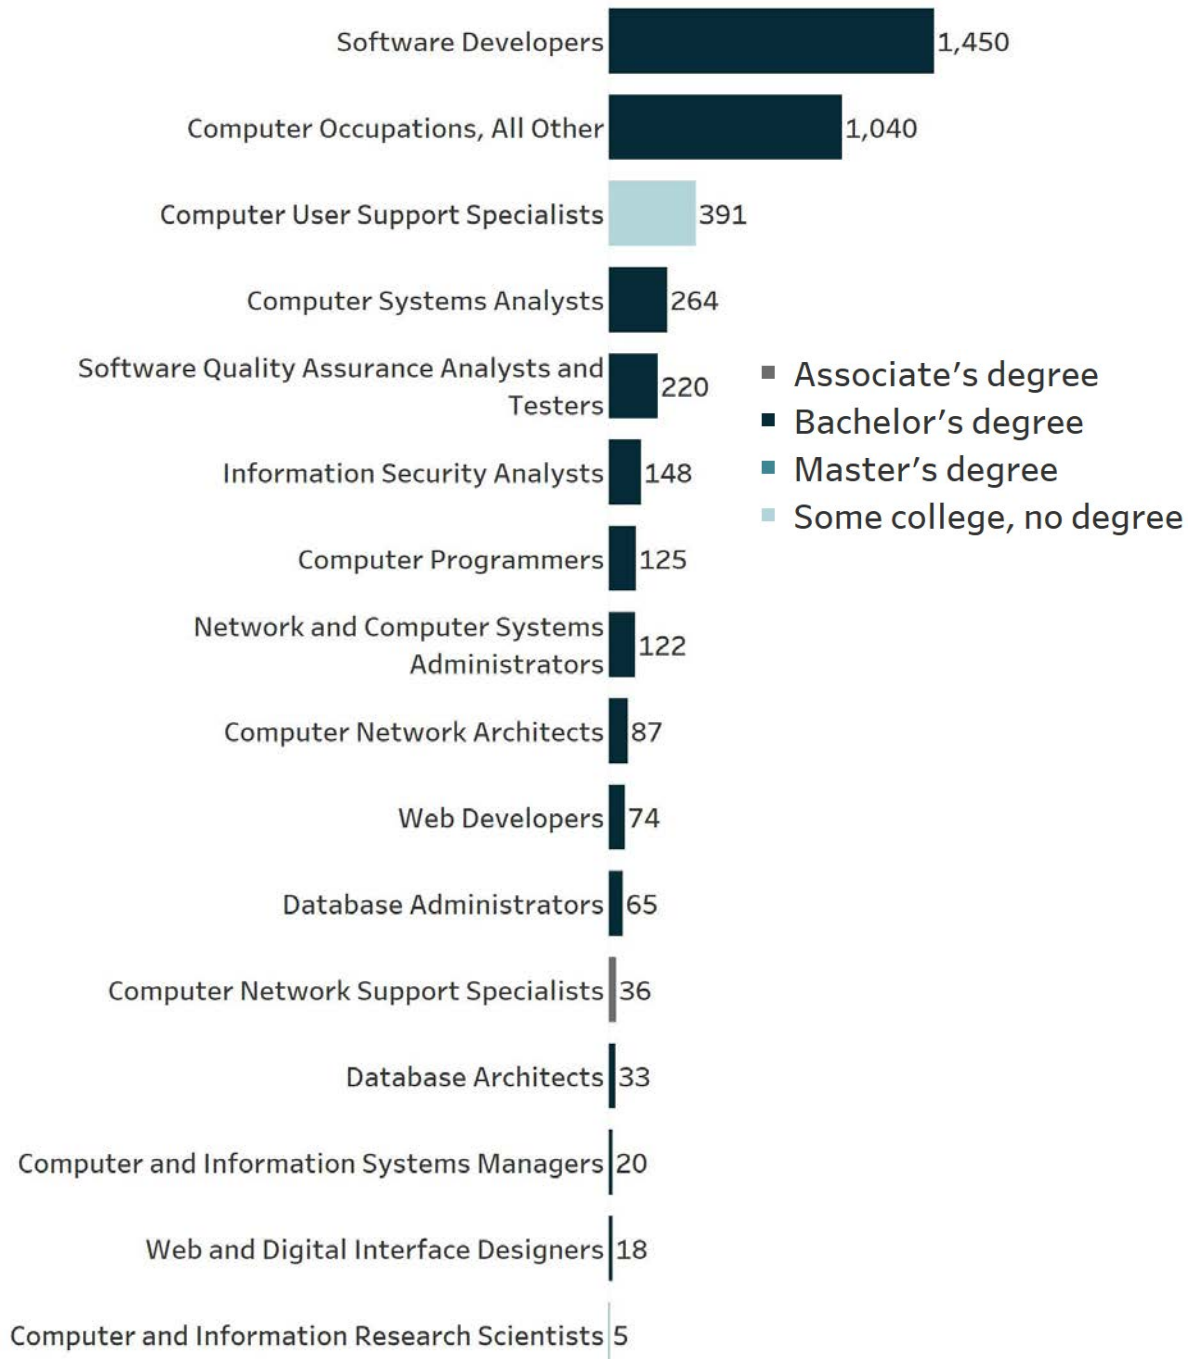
Software Developers 1,450
Computer Occupations, All Other 1,040
Computer User Support Specialists 391
Computer Systems Analysts 264
Software Quality Assurance Analysts and Testers 220
Information Security Analysts 148
Computer Programmers 125
Network and Computer Systems Administrators 122
Computer Network Architects 87
Web Developers 74
Database Administrators 65
Computer Network Support Specialists 36
Database Architects 33
Computer and Information Systems Managers 20
Web and Digital Interface Designers 18
Computer and Information Research Scientists 5

Associate’s degree
Bachelor’s degree
Master’s degree
Some college, no degree